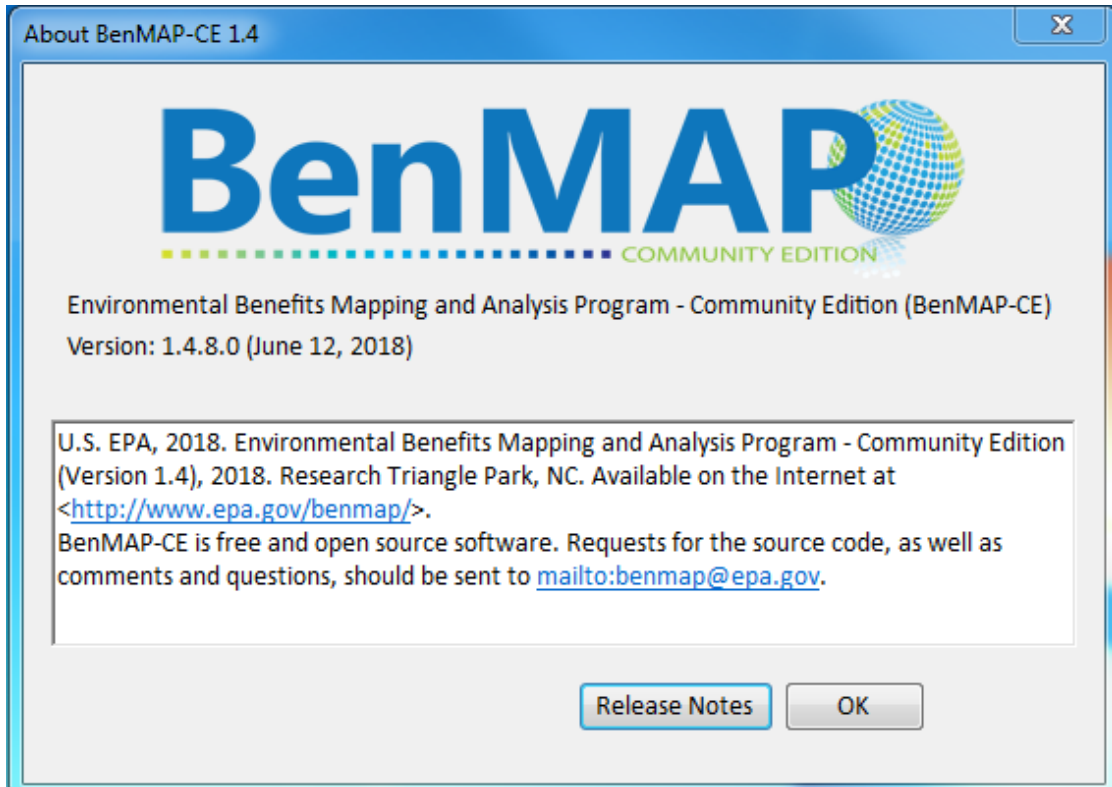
About BenMAP-CE 1.4

BenMAP
COMMUNITY EDITION

Environmental Benefits Mapping and Analysis Program - Community Edition (BenMAP-CE)
Version: 1.4.8.0 (June 12, 2018)

U.S. EPA, 2018. Environmental Benefits Mapping and Analysis Program - Community Edition (Version 1.4), 2018. Research Triangle Park, NC. Available on the Internet at <http://www.epa.gov/benmap/>.
BenMAP-CE is free and open source software. Requests for the source code, as well as comments and questions, should be sent to mailto:benmap@epa.gov.

Release Notes
OK